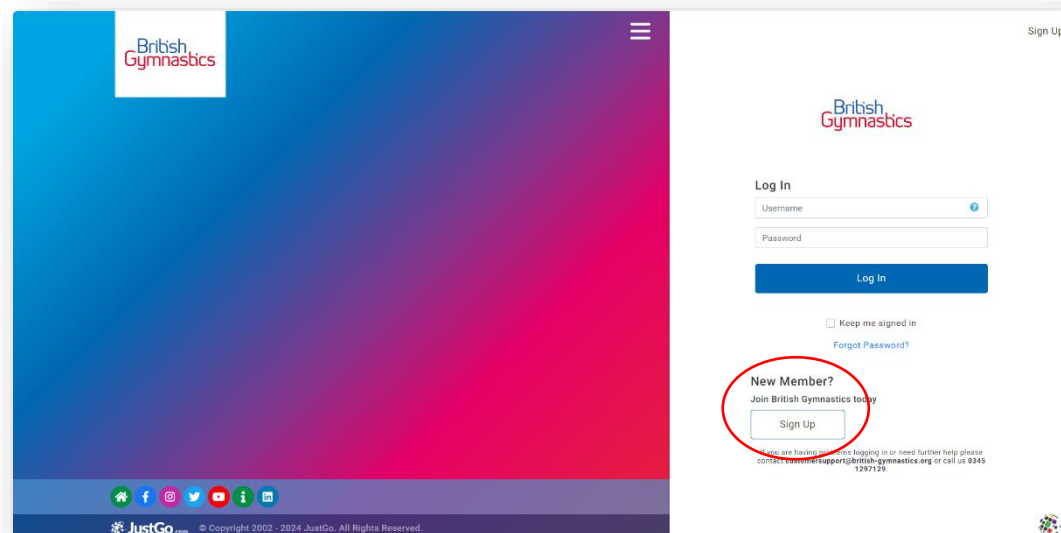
British Gymnastics

Sign Up

British Gymnastics

Log In

Username

Password

Log In

Keep me signed in

Forgot Password?

New Member?

Join British Gymnastics today

Sign Up

If you are having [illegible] logging in or need further help please contact customersupport@british-gymnastics.org or call us 0345 1297129.

JustGo.com © Copyright 2002 - 2024 JustGo. All Rights Reserved.